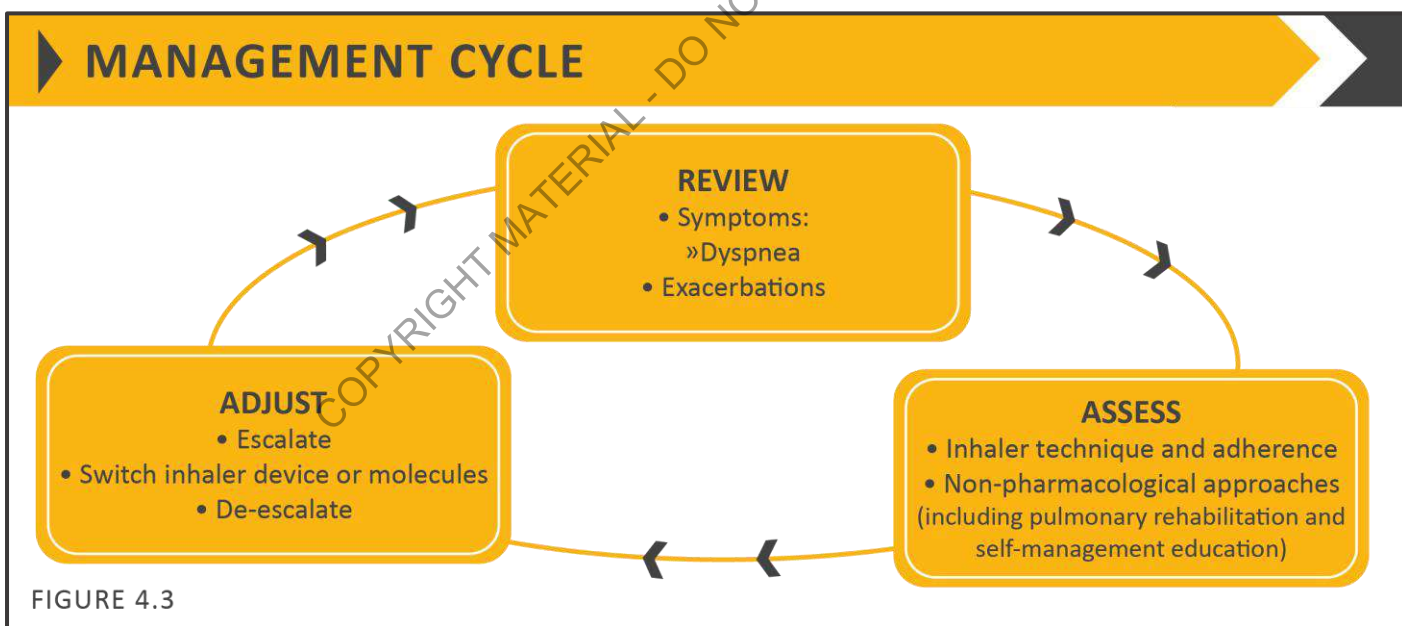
MANAGEMENT CYCLE

COPYRIGHT MATERIAL - DO NO

REVIEW
• Symptoms:
»Dyspnea
• Exacerbations

ASSESS
• Inhaler technique and adherence
• Non-pharmacological approaches (including pulmonary rehabilitation and self-management education)

ADJUST
• Escalate
• Switch inhaler device or molecules
• De-escalate

FIGURE 4.3